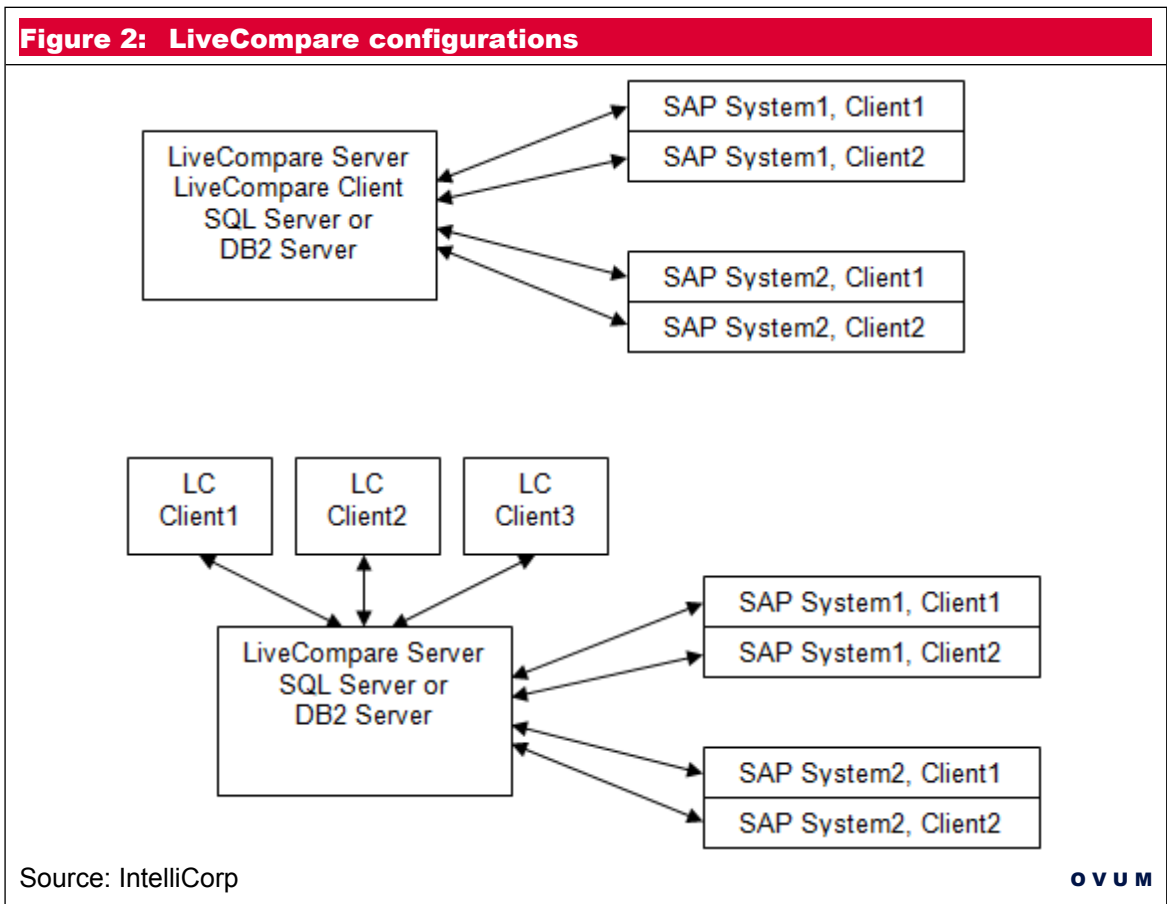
Figure 2: LiveCompare configurations

LiveCompare Server
LiveCompare Client
SQL Server or
DB2 Server

SAP System1, Client1
SAP System1, Client2

SAP System2, Client1
SAP System2, Client2

LC
Client1

LC
Client2

LC
Client3

LiveCompare Server
SQL Server or
DB2 Server

SAP System1, Client1
SAP System1, Client2

SAP System2, Client1
SAP System2, Client2

Source: IntelliCorp

OVUM